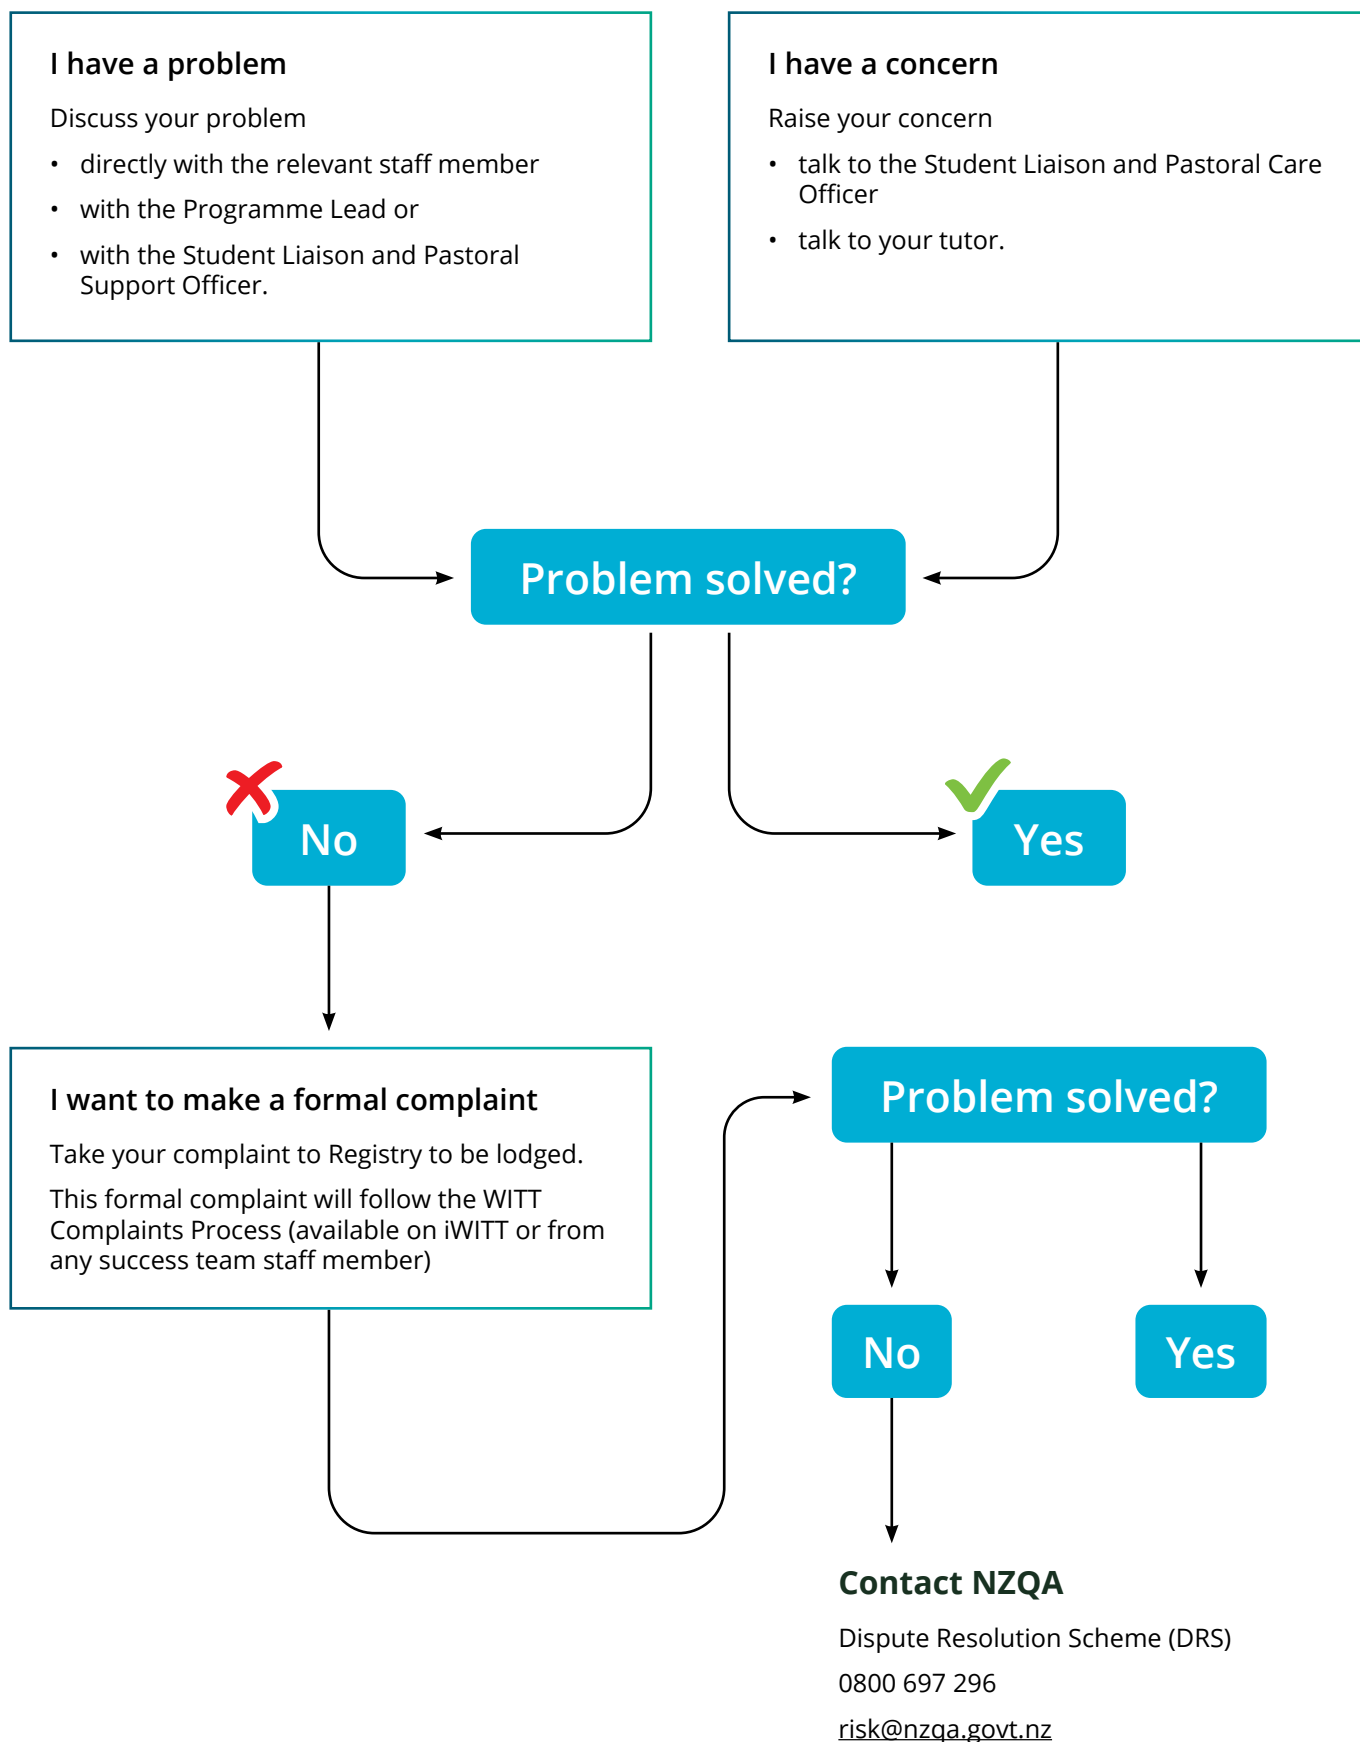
I have a problem

Discuss your problem

- directly with the relevant staff member
- with the Programme Lead or
- with the Student Liaison and Pastoral Support Officer.

I have a concern

Raise your concern

- talk to the Student Liaison and Pastoral Care Officer
- talk to your tutor.

Problem solved?

No

Yes

I want to make a formal complaint

Take your complaint to Registry to be lodged.

This formal complaint will follow the WITT Complaints Process (available on iWITT or from any success team staff member)

Problem solved?

No

Yes

Contact NZQA

Dispute Resolution Scheme (DRS)

0800 697 296

risk@nzqa.govt.nz